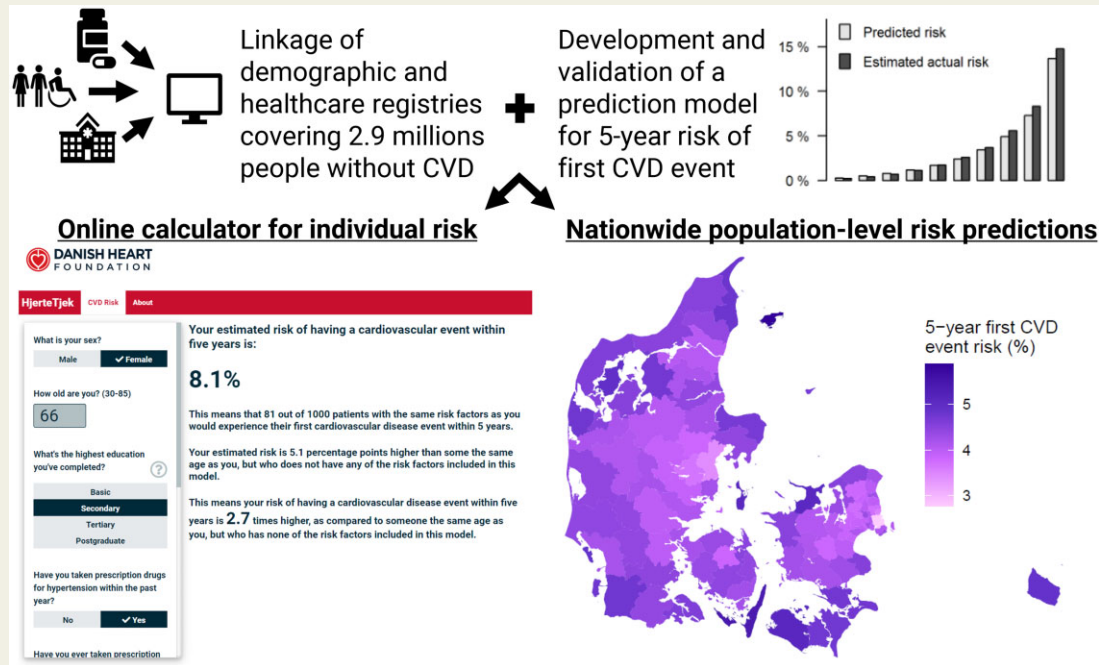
Linkage of demographic and healthcare registries covering 2.9 millions people without CVD

Development and validation of a prediction model for 5-year risk of first CVD event

Predicted risk
Estimated actual risk

15 %
10 %
5 %
0 %

Online calculator for individual risk

Nationwide population-level risk predictions

DANISH HEART FOUNDATION

HjerteTjek CVD Risk About

What is your sex?
Male ✔Female

How old are you? (30-85)
66

What's the highest education you've completed?
?
Basic
Secondary
Tertiary
Postgraduate

Have you taken prescription drugs for hypertension within the past year?
No ✔Yes

Have you ever taken prescription

Your estimated risk of having a cardiovascular event within five years is:

8.1%

This means that 81 out of 1000 patients with the same risk factors as you would experience their first cardiovascular disease event within 5 years.

Your estimated risk is 5.1 percentage points higher than some the same age as you, but who does not have any of the risk factors included in this model.

This means your risk of having a cardiovascular disease event within five years is 2.7 times higher, as compared to someone the same age as you, but who has none of the risk factors included in this model.

5−year first CVD event risk (%)
5
4
3